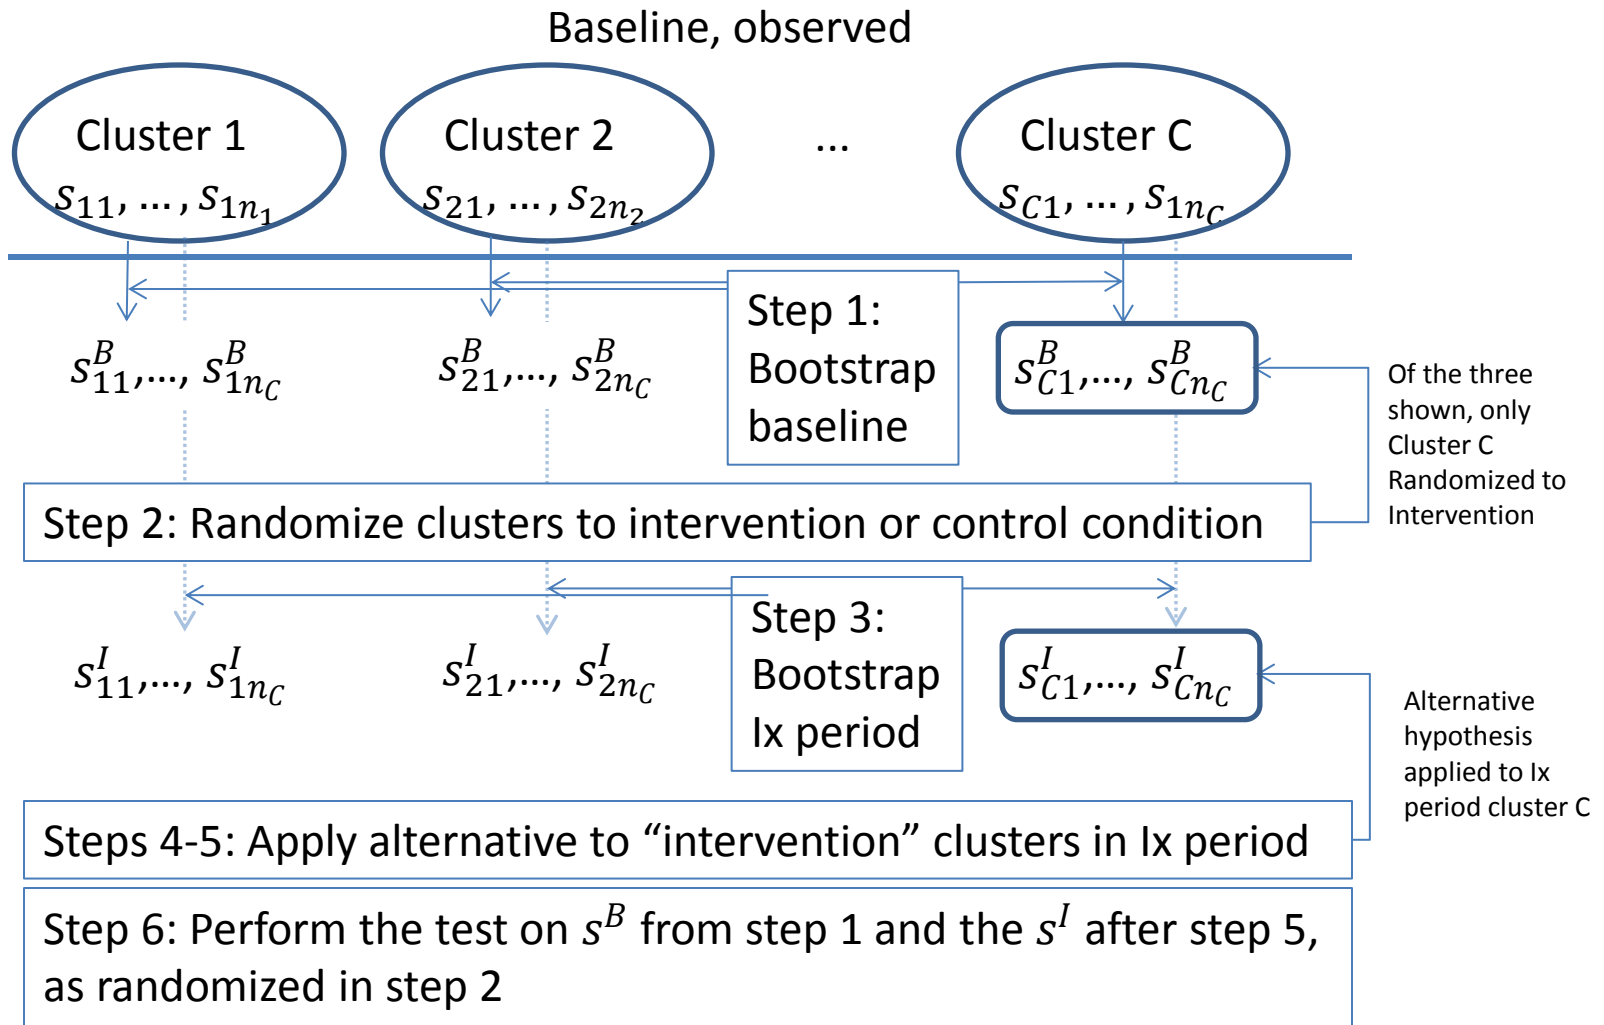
Baseline, observed

Cluster 1
$s_{11}, \dots, s_{1n_1}$

Cluster 2
$s_{21}, \dots, s_{2n_2}$

...

Cluster C
$s_{C1}, \dots, s_{1n_C}$

Step 1: Bootstrap baseline

$s^B_{11},\dots, s^B_{1n_C}$

$s^B_{21},\dots, s^B_{2n_C}$

$s^B_{C1},\dots, s^B_{Cn_C}$

Of the three shown, only Cluster C Randomized to Intervention

Step 2: Randomize clusters to intervention or control condition

Step 3: Bootstrap Ix period

$s^I_{11},\dots, s^I_{1n_C}$

$s^I_{21},\dots, s^I_{2n_C}$

$s^I_{C1},\dots, s^I_{Cn_C}$

Alternative hypothesis applied to Ix period cluster C

Steps 4-5: Apply alternative to “intervention” clusters in Ix period

Step 6: Perform the test on $s^B$ from step 1 and the $s^I$ after step 5, as randomized in step 2